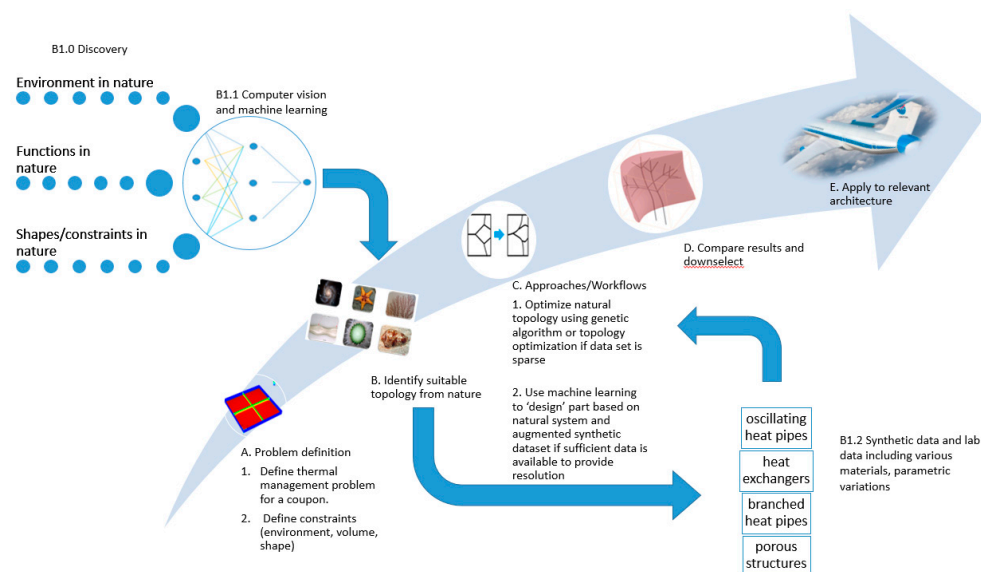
B1.0 Discovery

Environment in nature

Functions in nature

Shapes/constraints in nature

B1.1 Computer vision and machine learning

C. Approaches/Workflows

1. Optimize natural topology using genetic algorithm or topology optimization if data set is sparse

2. Use machine learning to 'design' part based on natural system and augmented synthetic dataset if sufficient data is available to provide resolution

D. Compare results and downselect

E. Apply to relevant architecture

B. Identify suitable topology from nature

A. Problem definition

1. Define thermal management problem for a coupon.

2. Define constraints (environment, volume, shape)

oscillating heat pipes

heat exchangers

branched heat pipes

porous structures

B1.2 Synthetic data and lab data including various materials, parametric variations